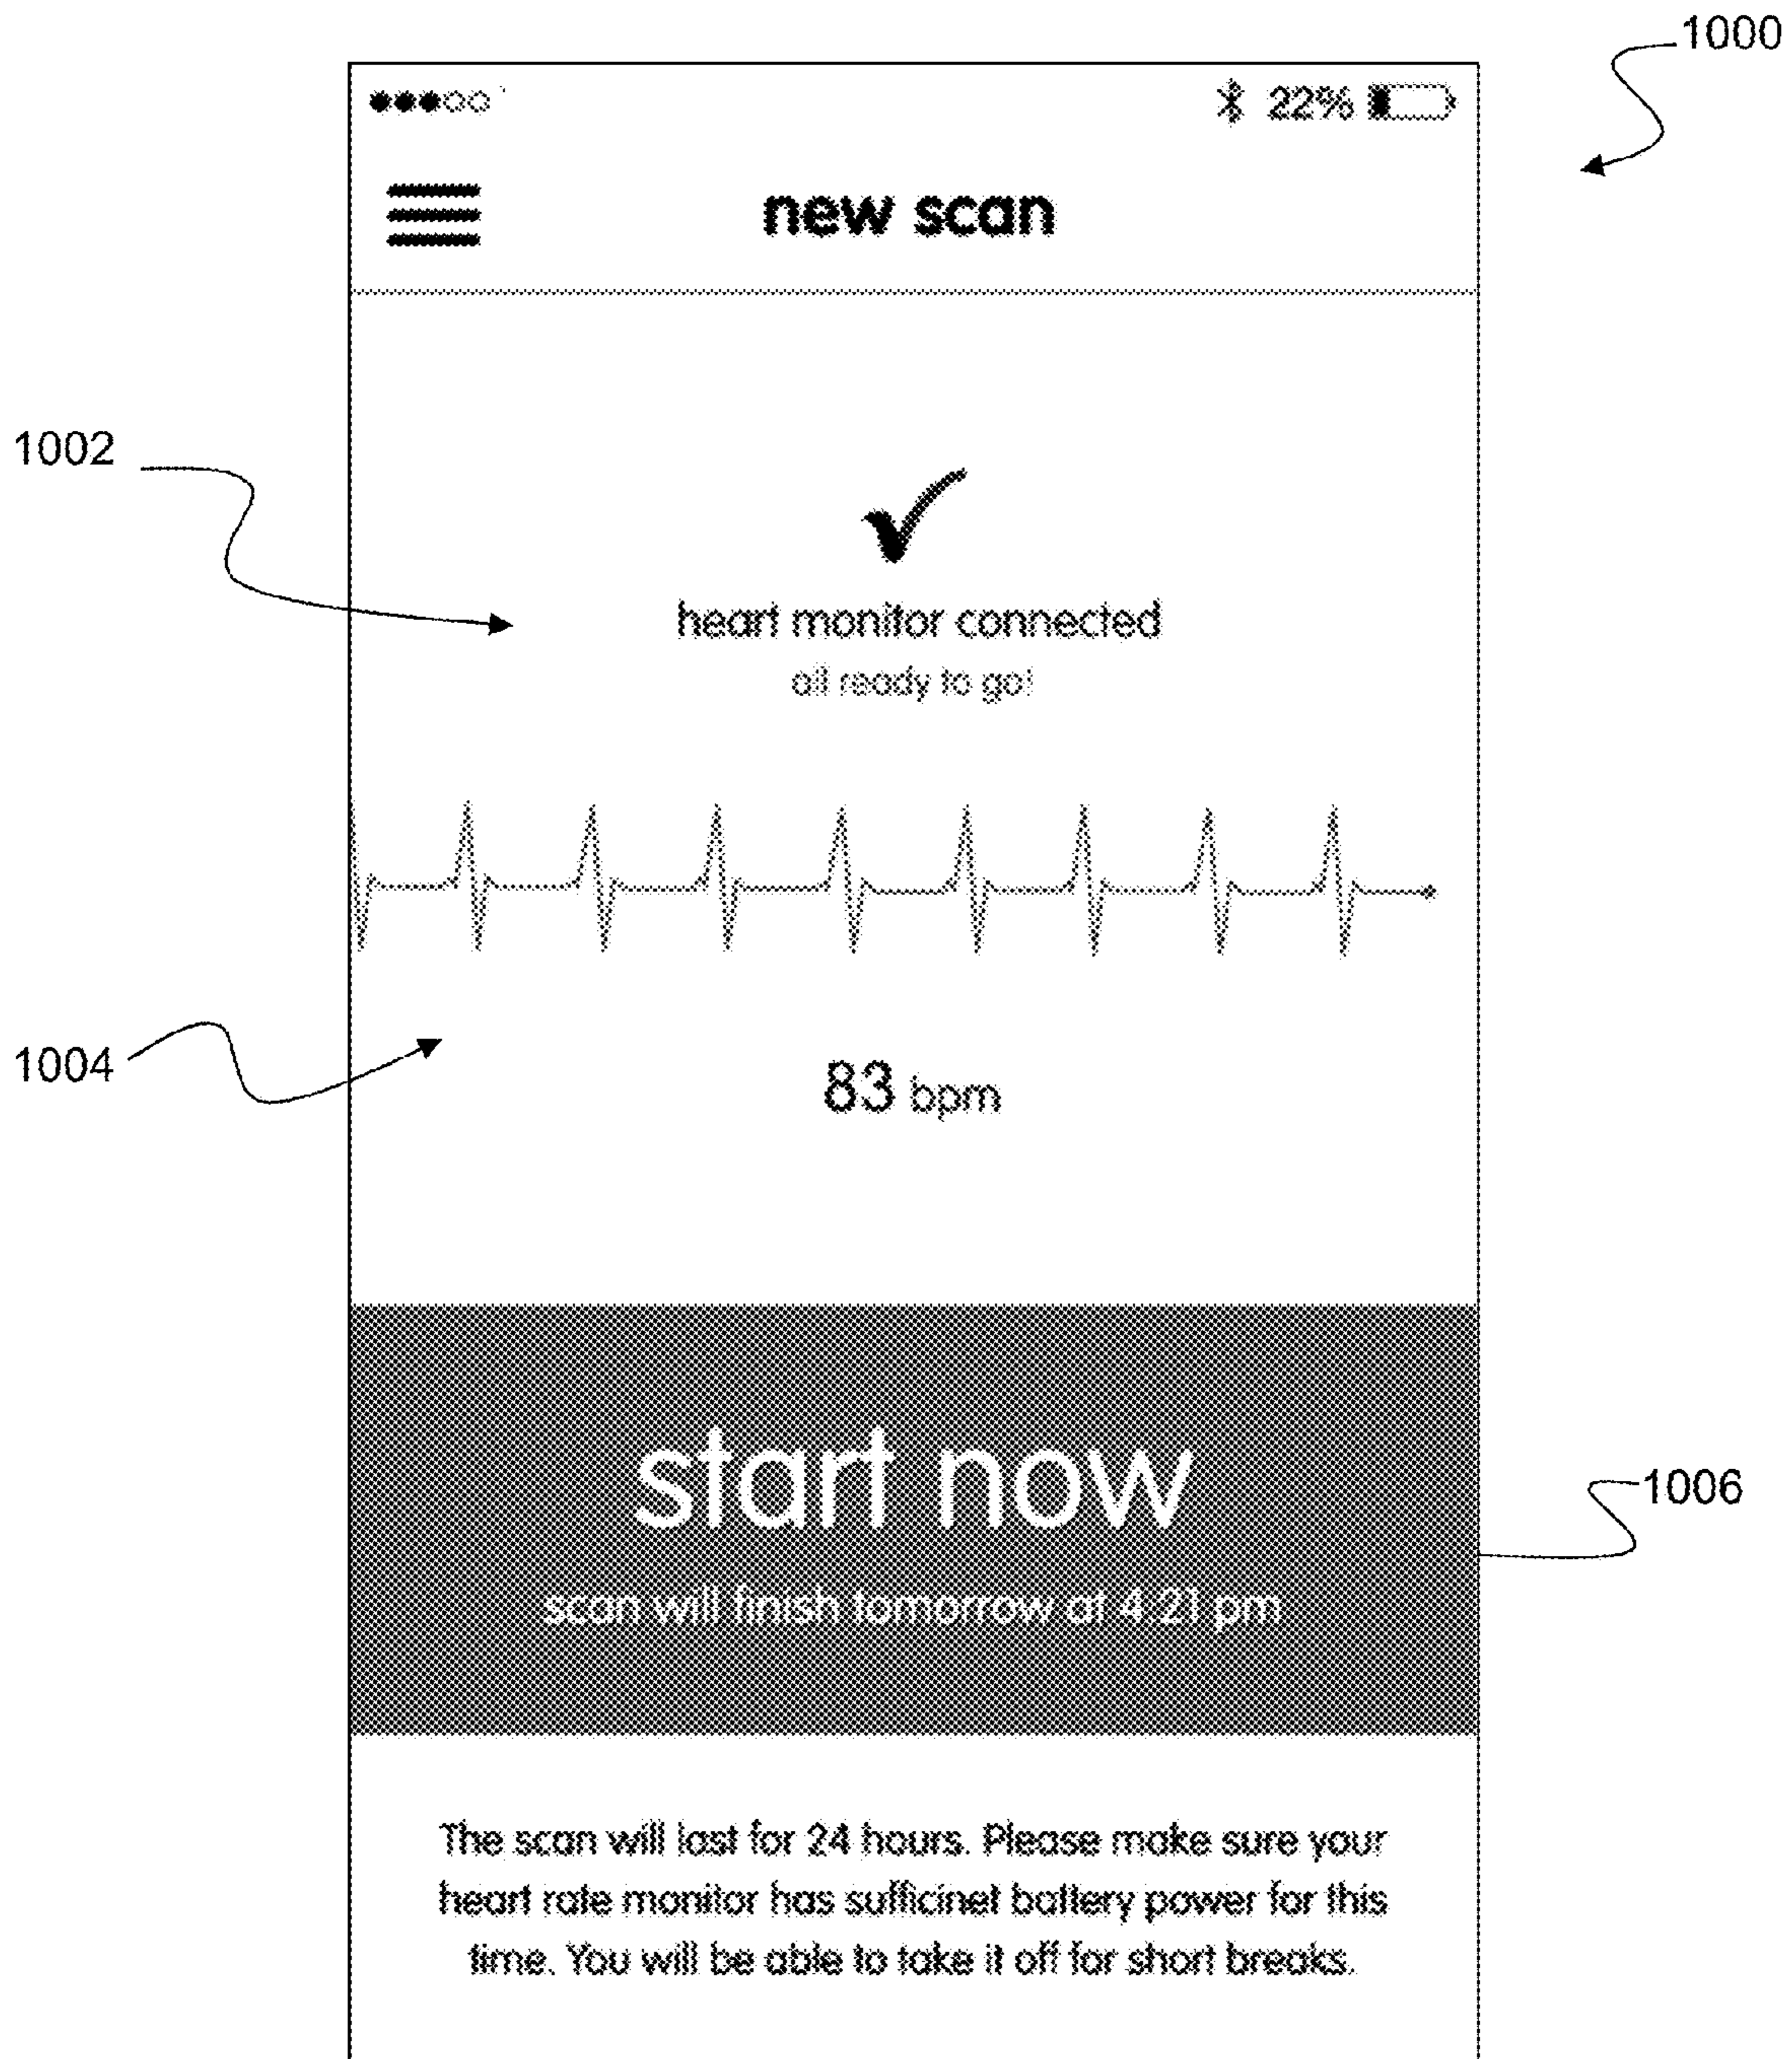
1000

22%

new scan

1002

heart monitor connected
all ready to go!

1004

83 bpm

start now
scan will finish tomorrow at 4:21 pm

1006

The scan will last for 24 hours. Please make sure your heart rate monitor has sufficinet battery power for this time. You will be able to take it off for short breaks.